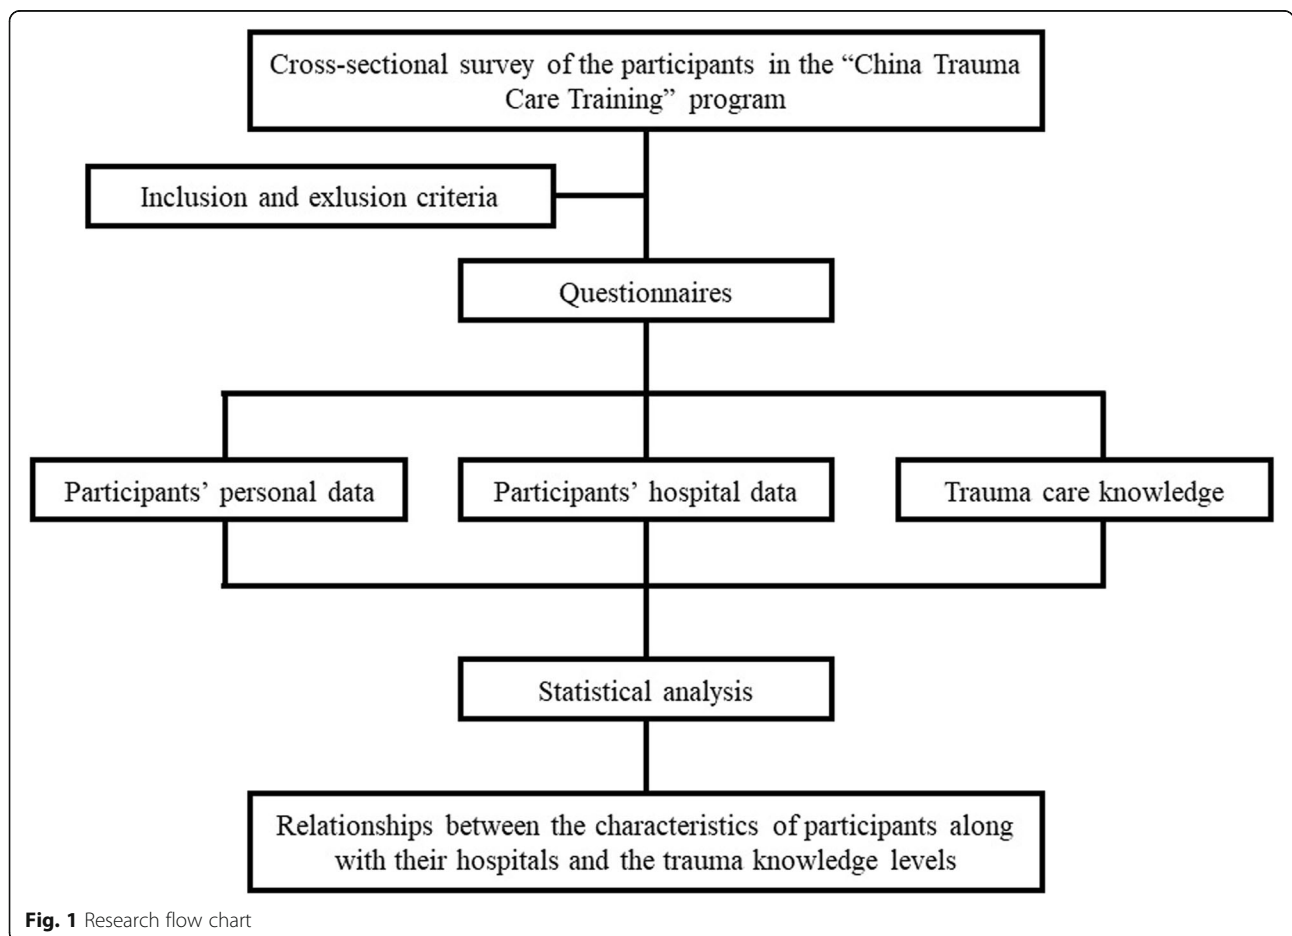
Cross-sectional survey of the participants in the “China Trauma Care Training” program

Inclusion and exlusion criteria

Questionnaires

Participants’ personal data

Participants’ hospital data

Trauma care knowledge

Statistical analysis

Relationships between the characteristics of participants along with their hospitals and the trauma knowledge levels

Fig. 1 Research flow chart